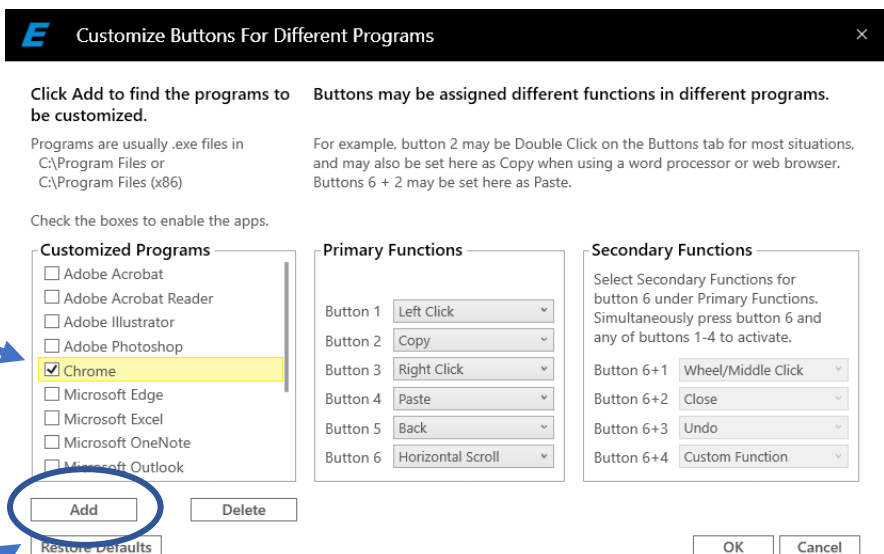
E Customize Buttons For Different Programs ×

Click Add to find the programs to be customized.

Programs are usually .exe files in
C:\Program Files or
C:\Program Files (x86)

Check the boxes to enable the apps.

Customized Programs
☐ Adobe Acrobat
☐ Adobe Acrobat Reader
☐ Adobe Illustrator
☐ Adobe Photoshop
☑ Chrome
☐ Microsoft Edge
☐ Microsoft Excel
☐ Microsoft OneNote
☐ Microsoft Outlook

Add
Delete

Restore Defaults

Buttons may be assigned different functions in different programs.

For example, button 2 may be Double Click on the Buttons tab for most situations, and may also be set here as Copy when using a word processor or web browser. Buttons 6 + 2 may be set here as Paste.

Primary Functions

| | |
|---|---|
| Button 1 | Left Click |
| Button 2 | Copy |
| Button 3 | Right Click |
| Button 4 | Paste |
| Button 5 | Back |
| Button 6 | Horizontal Scroll |

Secondary Functions

Select Secondary Functions for button 6 under Primary Functions. Simultaneously press button 6 and any of buttons 1-4 to activate.

| | |
|---|---|
| Button 6+1 | Wheel/Middle Click |
| Button 6+2 | Close |
| Button 6+3 | Undo |
| Button 6+4 | Custom Function |

OK
Cancel